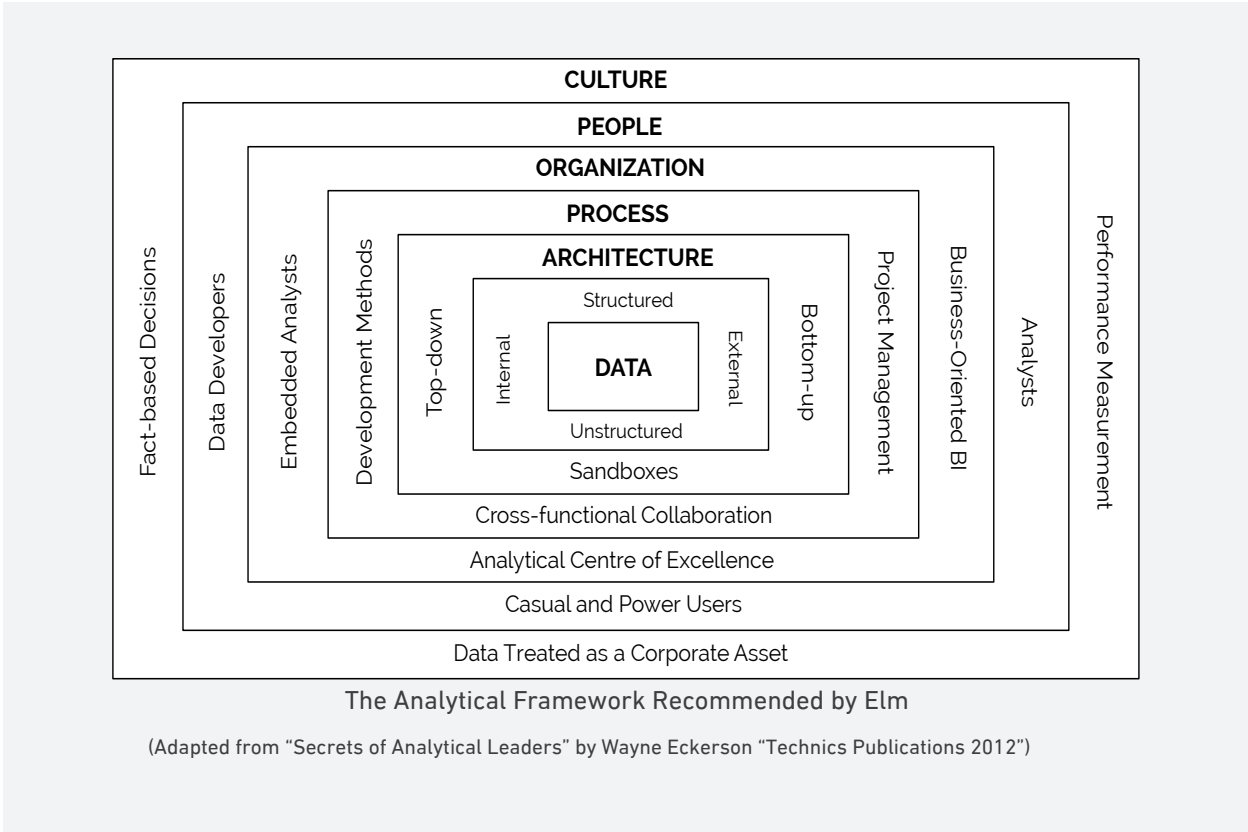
CULTURE

PEOPLE

ORGANIZATION

PROCESS

ARCHITECTURE

Structured

DATA

Internal

External

Unstructured

Top-down

Bottom-up

Sandboxes

Development Methods

Project Management

Cross-functional Collaboration

Embedded Analysts

Business-Oriented BI

Analytical Centre of Excellence

Data Developers

Analysts

Casual and Power Users

Fact-based Decisions

Performance Measurement

Data Treated as a Corporate Asset

The Analytical Framework Recommended by Elm

(Adapted from "Secrets of Analytical Leaders" by Wayne Eckerson "Technics Publications 2012")